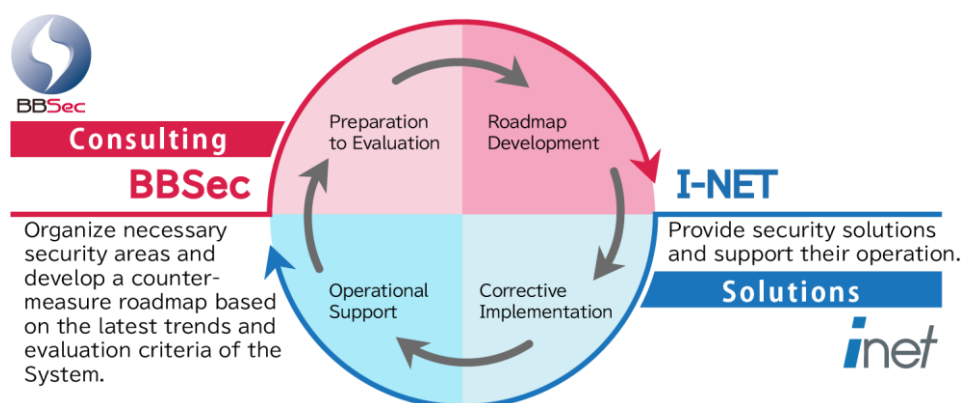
BBSec

Consulting

BBSec

Organize necessary security areas and develop a countermeasure roadmap based on the latest trends and evaluation criteria of the System.

Preparation to Evaluation

Roadmap Development

Corrective Implementation

Operational Support

I-NET

Provide security solutions and support their operation.

Solutions

inet